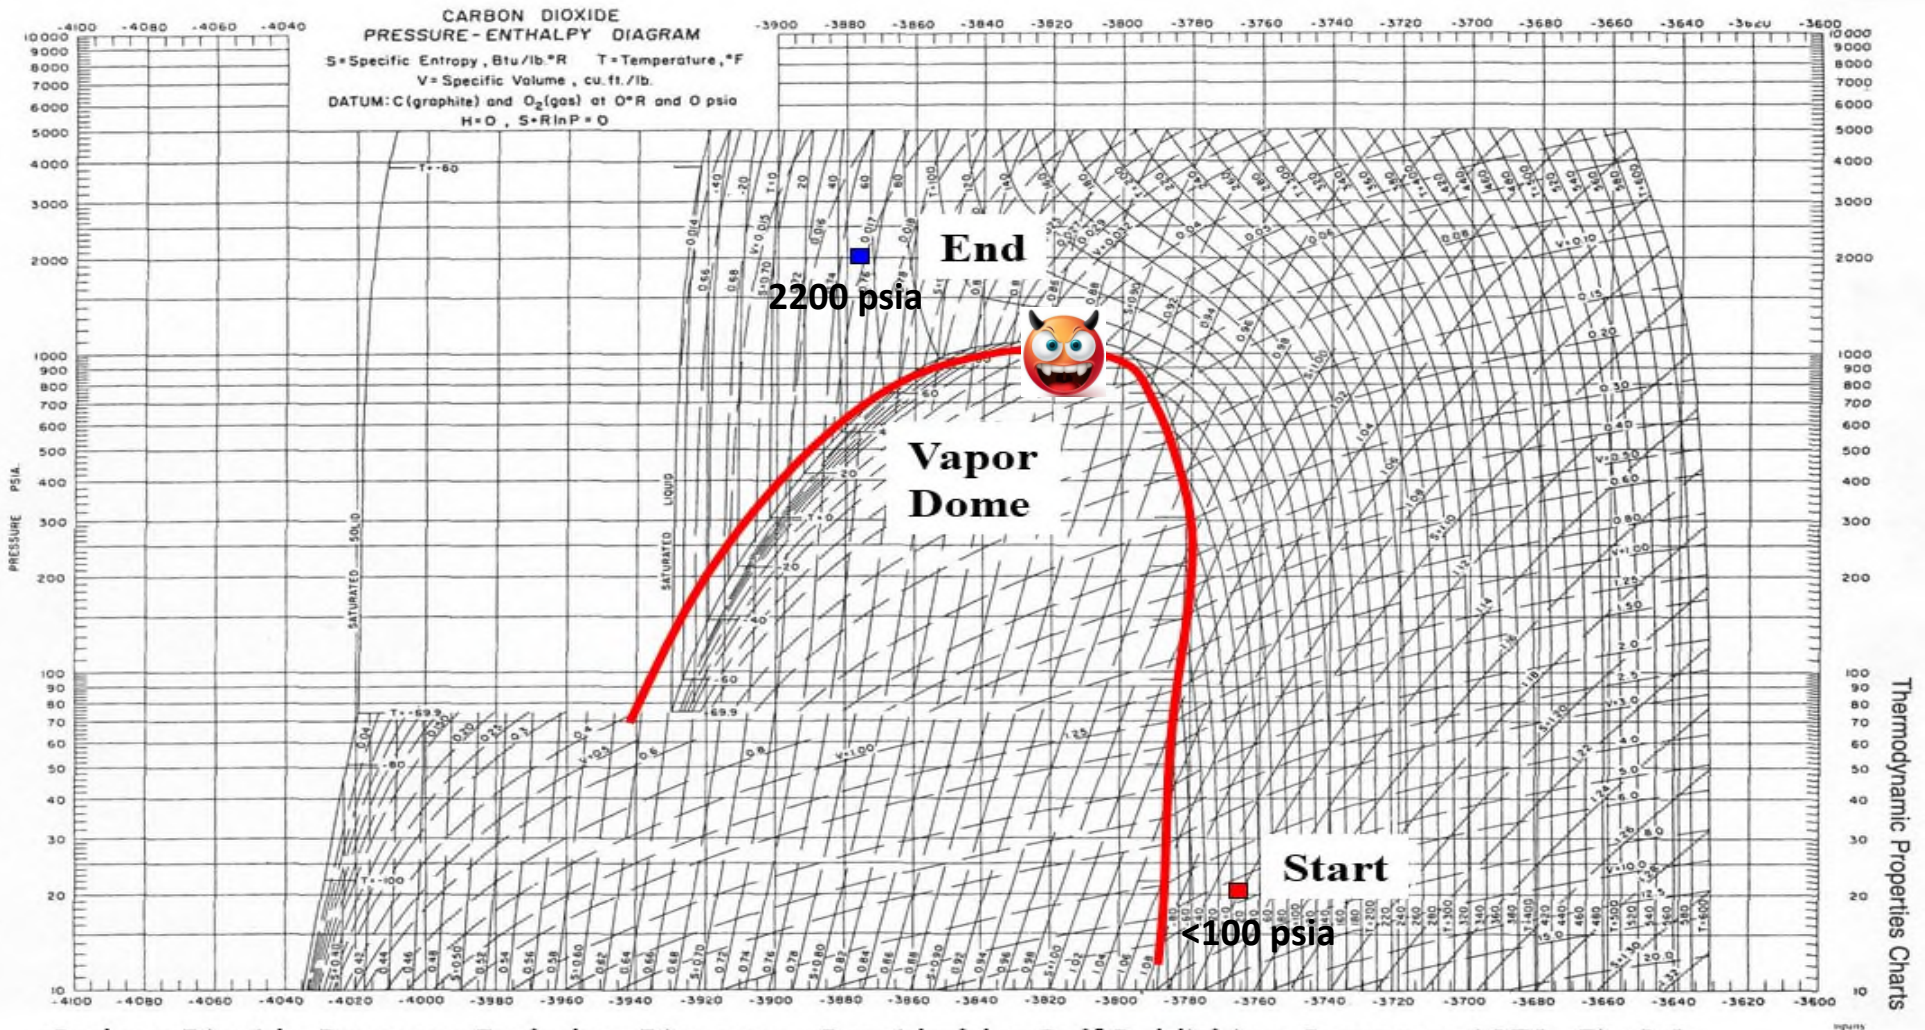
CARBON DIOXIDE
PRESSURE-ENTHALPY DIAGRAM
S = Specific Entropy, Btu/lb.°R T = Temperature, °F
V = Specific Volume, cu.ft./lb.
DATUM: C(graphite) and $O_2$(gas) at 0°R and 0 psia
H = 0, S = R ln P = 0

-4100 -4080 -4060 -4040 -3900 -3880 -3860 -3840 -3820 -3800 -3780 -3760 -3740 -3720 -3700 -3680 -3660 -3640 -3620 -3600

10000 9000 8000 7000 6000 5000 4000 3000 2000 1000 900 800 700 600 500 400 300 200 100 90 80 70 60 50 40 30 20 10

PRESSURE PSIA.

SATURATED SOLID
SATURATED LIQUID

T = -60
T = -69.9
T = -80
T = -100

End
2200 psia
Vapor
Dome
Start
<100 psia

-4100 -4080 -4060 -4040 -4020 -4000 -3980 -3960 -3940 -3920 -3900 -3880 -3860 -3840 -3820 -3800 -3780 -3760 -3740 -3720 -3700 -3680 -3660 -3640 -3620 -3600

Thermodynamic Properties Charts